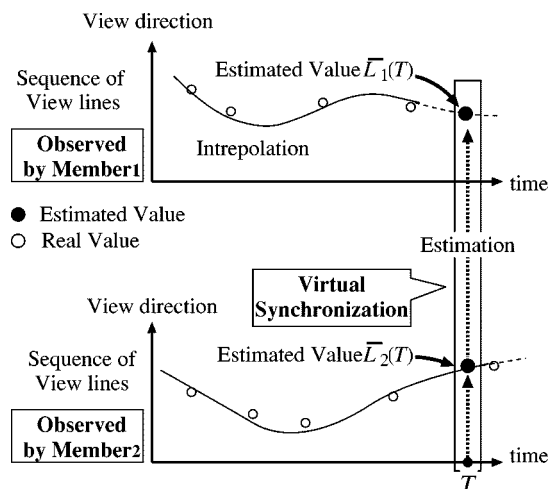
View direction

Sequence of View lines

Estimated Value $\overline{L}_1(T)$

Observed by Member1

Intrepolation

time

● Estimated Value

○ Real Value

Estimation

Virtual Synchronization

View direction

Sequence of View lines

Estimated Value $\overline{L}_2(T)$

Observed by Member2

time

$T$